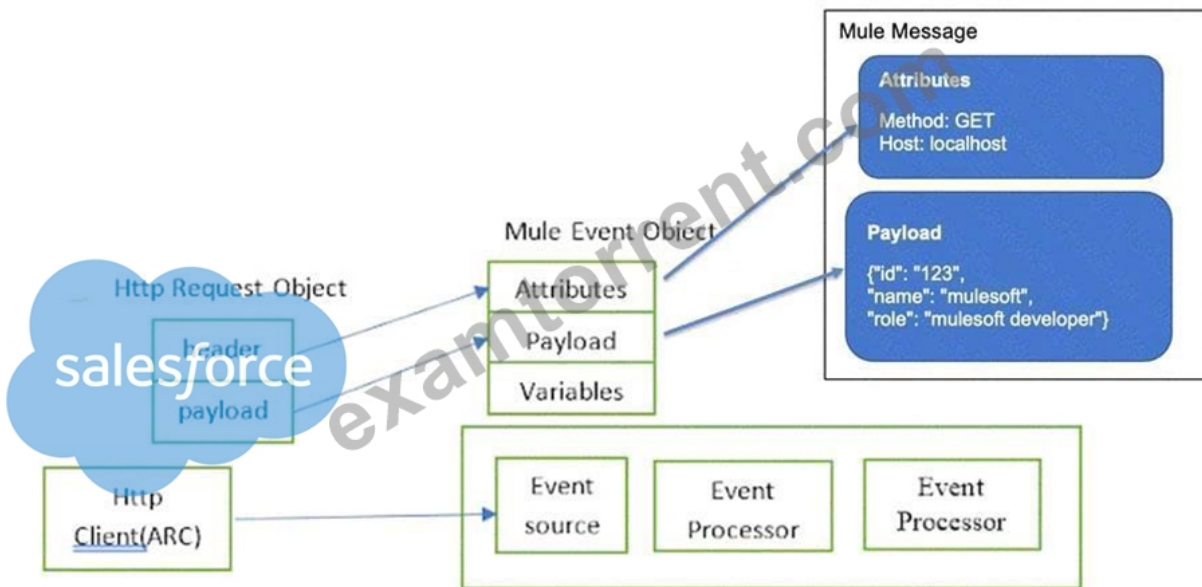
Mule Message

Attributes

Method: GET
Host: localhost

Payload

{"id": "123",
"name": "mulesoft",
"role": "mulesoft developer"}

Mule Event Object

Attributes

Payload

Variables

Http Request Object

header

salesforce

payload

Http Client(ARC)

Event source

Event Processor

Event Processor

examtorrent.com